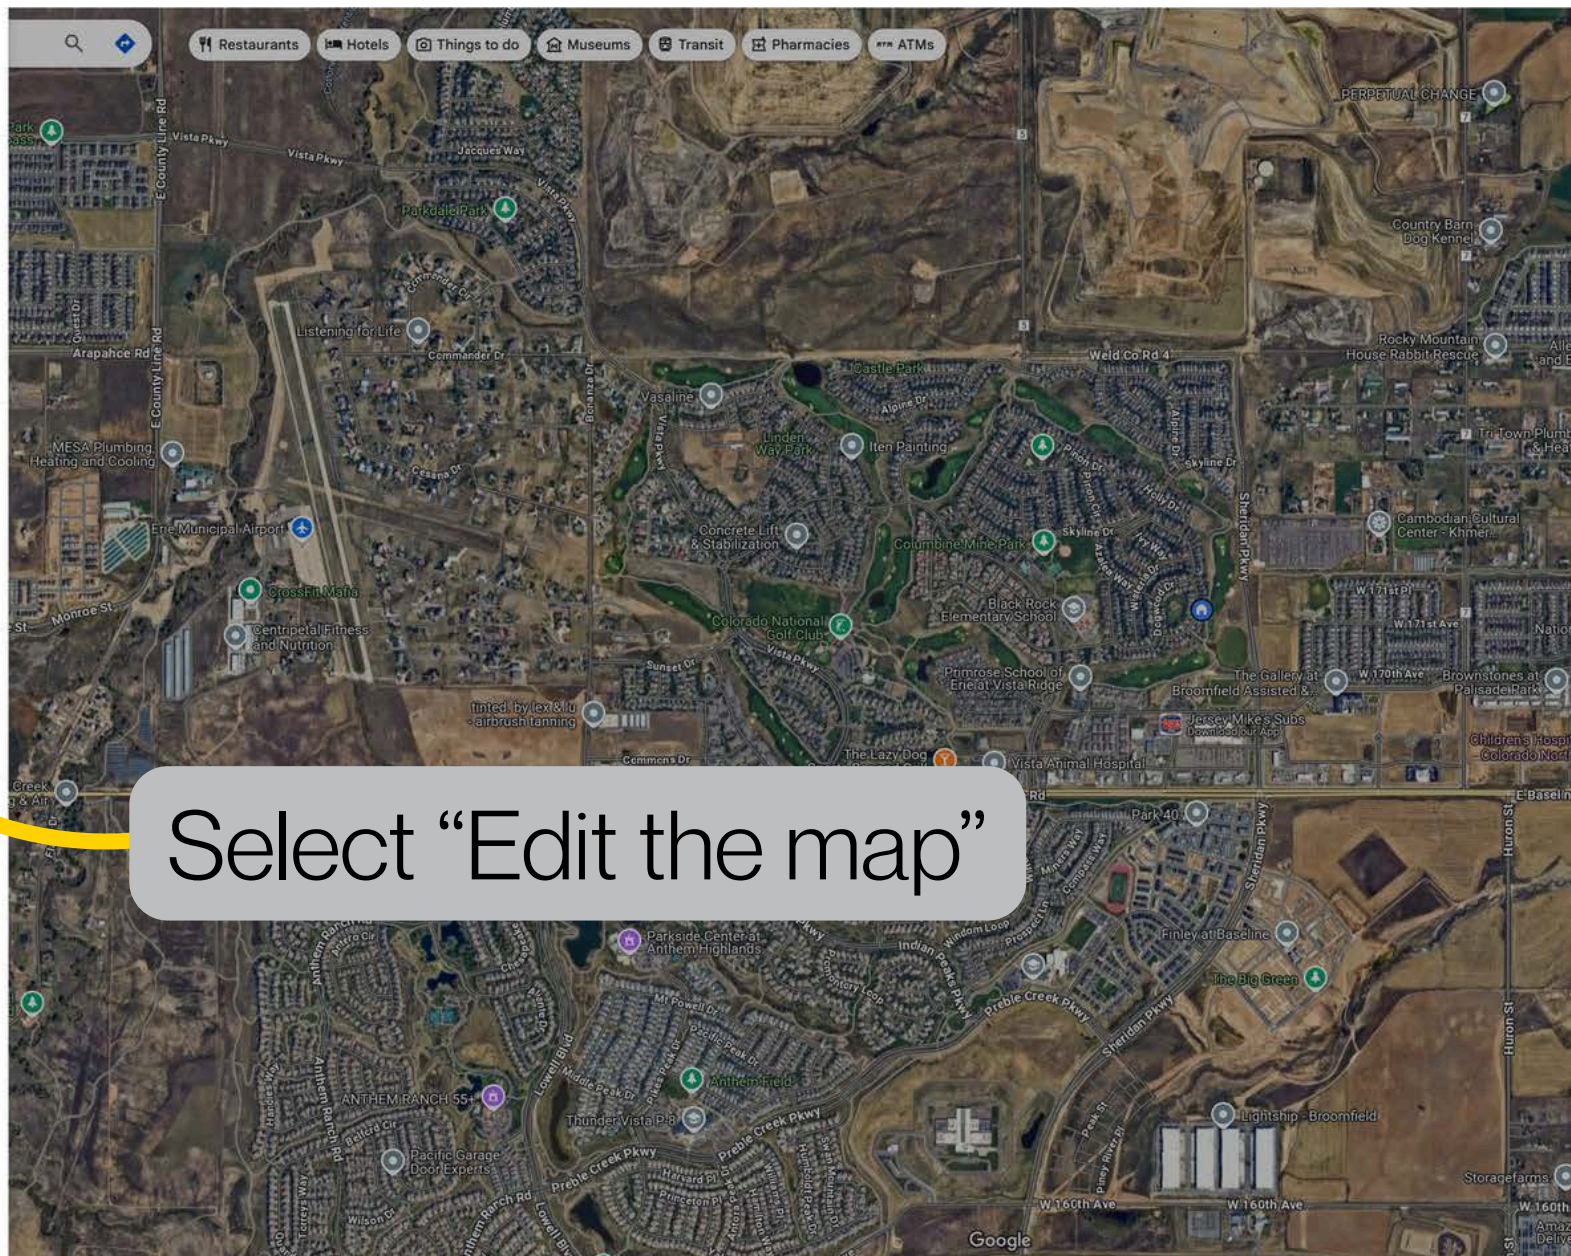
Restaurants
Hotels
Things to do
Museums
Transit
Pharmacies
ATMs

Select “Edit the map”

Vista Pkwy
Jacques Way
Parkdale Park
PERPETUAL CHANGE
Country Barn Dog Kennel
Listening for Life
Commander Dr
Arapahoe Rd
Weld Co Rd 4
Rocky Mountain House Rabbit Rescue
Castle Park
Vasaline
Linden Way Park
Iten Painting
MESA Plumbing Heating and Cooling
Tri Town Plumb & Hea
Erie Municipal Airport
Concrete Lift & Stabilization
Columbine Mine Park
Cambodian Cultural Center - Khmer
CrossFit Mafia
Monroe St
Centripetal Fitness and Nutrition
Colorado National Golf Club
Black Rock Elementary School
W 171st Pl
W 171st Ave
Primrose School of Erie at Vista Ridge
The Gallery at Broomfield Assisted &...
Brownstones at Palisade Park
tinted. by lex&lu airbrush tanning
Jersey Mike's Subs
Children's Hospi Colorado Nort
The Lazy Dog
Vista Animal Hospital
Commons Dr
Park 40
E Baseline
Parkside Center at Anthem Highlands
Finley at Baseline
The Big Green
Indian Peaks Pkwy
Preble Creek Pkwy
Sheridan Pkwy
ANTHEM RANCH 55+
Anthem Field
Thunder Vista P-8
Lightship - Broomfield
Pacific Garage Door Experts
Storagefarms
W 160th Ave
Huron St
Google